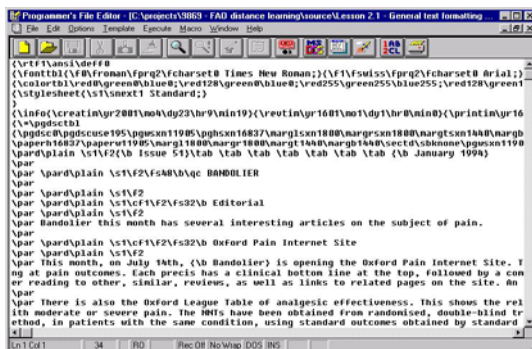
Programmer's File Editor - [C:\projects\9869 - FAO distance learning\source\Lesson 2.1 - General text formatting ...
File Edit Options Template Execute Macro Window Help

{\rtf1\ansi\deff0
{\fonttbl{\f0\froman\fprq2\fcharset0 Times New Roman;}{\f1\fswiss\fprq2\fcharset0 Arial;}
{\colortbl\red0\green0\blue0;\red128\green0\blue0;\red255\green255\blue255;\red128\green1
{\stylesheet{\s1\snext1 Standard;}
}
{\info{\creatim\yr2001\mo4\dy23\hr9\min19}{\revtim\yr1601\mo1\dy1\hr0\min0}{\printim\yr16
{\*\pgdsctbl
{\pgdsc0\pgdscuse195\pgwsxn11905\pghsxn16837\marglsxn1800\margrsxn1800\margtsxn1440\margb
\paperh16837\paperw11905\margl1800\margr1800\margt1440\margb1440\sectd\sbknone\pgwsxn1190
\pard\plain \s1\f2{\b Issue 51}\tab \tab \tab \tab \tab \tab {\b January 1994}
\par
\par \pard\plain \s1\f2\fs48\b\qc BANDOLIER
\par
\par \pard\plain \s1\f2
\par \pard\plain \s1\cf1\f2\fs32\b Editorial
\par \pard\plain \s1\f2
\par Bandolier this month has several interesting articles on the subject of pain.
\par
\par \pard\plain \s1\cf1\f2\fs32\b Oxford Pain Internet Site
\par \pard\plain \s1\f2
\par This month, on July 14th, {\b Bandolier} is opening the Oxford Pain Internet Site. T
ng at pain outcomes. Each precis has a clinical bottom line at the top, followed by a com
er reading to other, similar, reviews, as well as links to related pages on the site. An
\par
\par There is also the Oxford League Table of analgesic effectiveness. This shows the rel
ith moderate or severe pain. The NNTs have been obtained from randomised, double-blind tr
ethod, in patients with the same condition, using standard outcomes obtained by standard

Ln 1 Col 1 | 34 | RO | Rec Off | No Wrap | DOS | INS